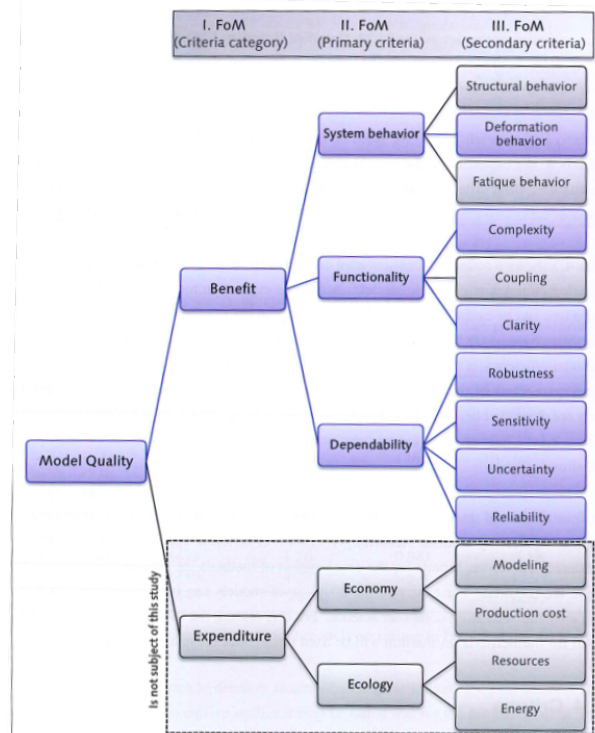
I. FoM (Criteria category)

II. FoM (Primary criteria)

III. FoM (Secondary criteria)

Model Quality

Benefit

System behavior

Structural behavior

Deformation behavior

Fatique behavior

Functionality

Complexity

Coupling

Clarity

Dependability

Robustness

Sensitivity

Uncertainty

Reliability

Is not subject of this study

Expenditure

Economy

Modeling

Production cost

Ecology

Resources

Energy